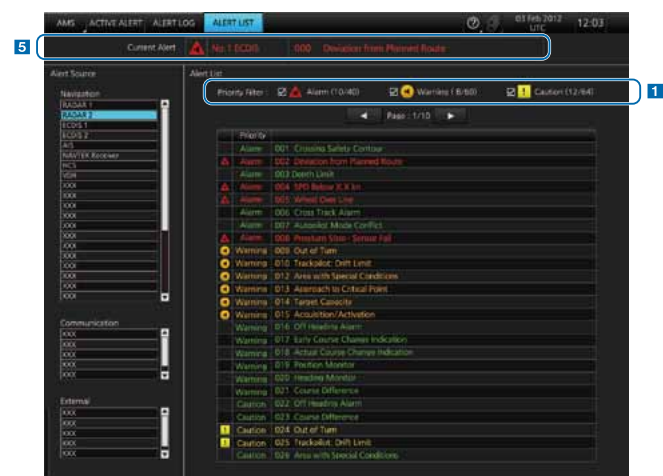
AMS | ACTIVE ALERT | ALERT LOG | ALERT LIST | 03 Feb 2012 UTC | 12:03

5

Current Alert | No.1 ECDIS | 000 | Deviation from Planned Route

Alert Source

Navigation
RADAR 1
RADAR 2
ECDIS 1
ECDIS 2
AIS
NAVTEX Receiver
HCS
VDR
XXX
XXX
XXX
XXX
XXX
XXX
XXX
XXX
XXX
XXX
XXX
XXX

Communication
XXX
XXX
XXX
XXX
XXX

External
XXX
XXX
XXX
XXX
XXX

Alert List

Priority Filter: Alarm (10/40) | Warning ( 8/60) | Caution (12/64)

1

Page : 1/10

| | Priority | |
|---|---|---|
| | Alarm | 001 Crossing Safety Contour |
| | Alarm | 002 Deviation from Planned Route |
| | Alarm | 003 Depth Limit |
| | Alarm | 004 SPD Below X.X kn |
| | Alarm | 005 Wheel Over Line |
| | Alarm | 006 Cross Track Alarm |
| | Alarm | 007 Autopilot Mode Conflict |
| | Alarm | 008 Position Sbss - Sensor Fail |
| | Warning | 009 Out of Turn |
| | Warning | 010 Trackpilot: Drift Limit |
| | Warning | 012 Area with Special Conditions |
| | Warning | 013 Approach to Critical Point |
| | Warning | 014 Target Capacity |
| | Warning | 015 Acquisition/Activation |
| | Warning | 016 Off Heading Alarm |
| | Warning | 017 Early Course Change Indication |
| | Warning | 018 Actual Course Change Indication |
| | Warning | 019 Position Monitor |
| | Warning | 020 Heading Monitor |
| | Warning | 021 Course Difference |
| | Caution | 022 Off Heading Alarm |
| | Caution | 023 Course Difference |
| | Caution | 024 Out of Turn |
| | Caution | 025 Trackpilot: Drift Limit |
| | Caution | 026 Area with Special Conditions |